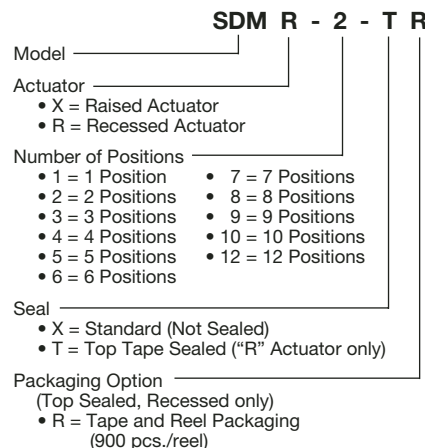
SDM R - 2 - T R

Model

Actuator
• X = Raised Actuator
• R = Recessed Actuator

Number of Positions
• 1 = 1 Position
• 2 = 2 Positions
• 3 = 3 Positions
• 4 = 4 Positions
• 5 = 5 Positions
• 6 = 6 Positions
• 7 = 7 Positions
• 8 = 8 Positions
• 9 = 9 Positions
• 10 = 10 Positions
• 12 = 12 Positions

Seal
• X = Standard (Not Sealed)
• T = Top Tape Sealed ("R" Actuator only)

Packaging Option
(Top Sealed, Recessed only)
• R = Tape and Reel Packaging (900 pcs./reel)